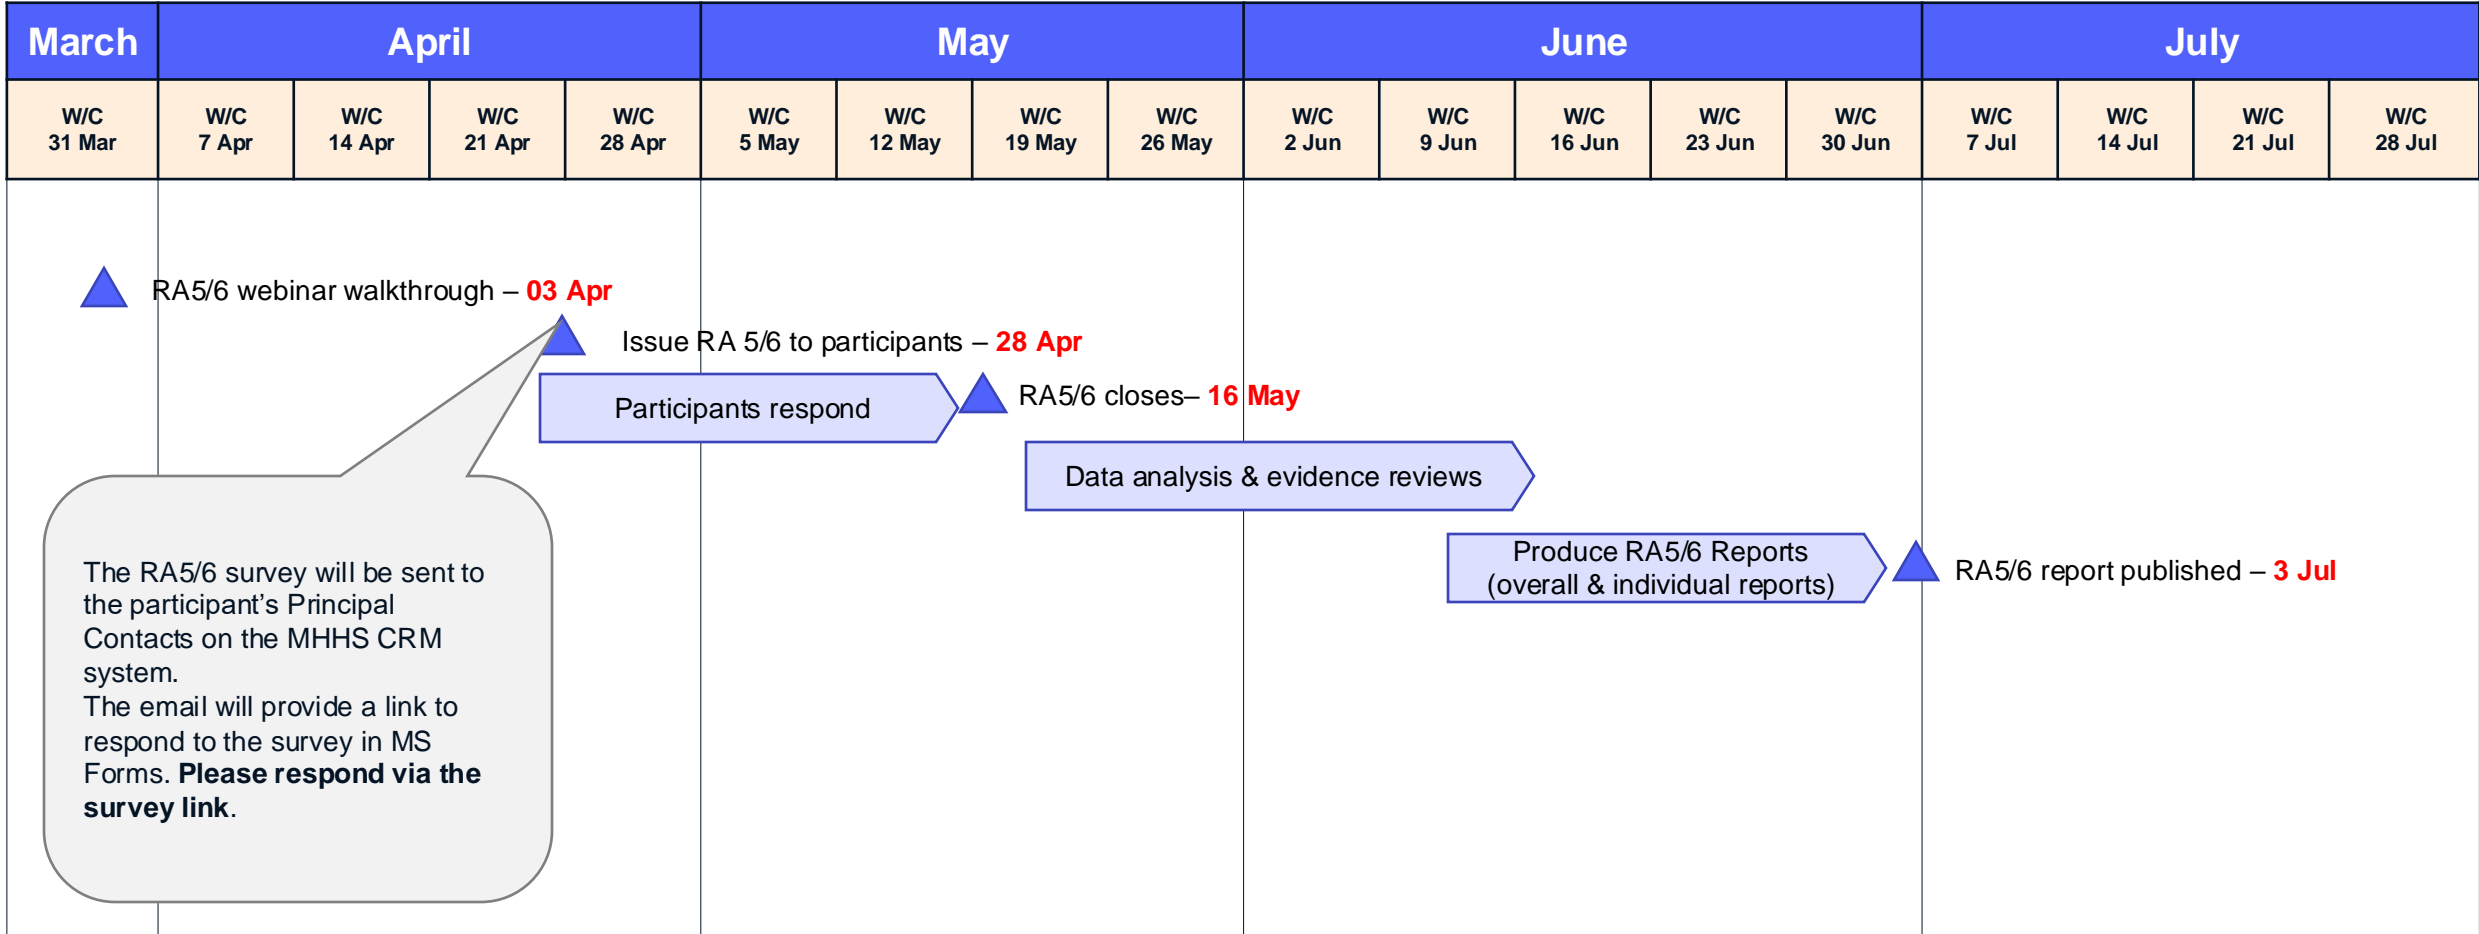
| March | April | | | | May | | | | June | | | | | July | | | |
|---|---|---|---|---|---|---|---|---|---|---|---|---|---|---|---|---|---|
| W/C 31 Mar | W/C 7 Apr | W/C 14 Apr | W/C 21 Apr | W/C 28 Apr | W/C 5 May | W/C 12 May | W/C 19 May | W/C 26 May | W/C 2 Jun | W/C 9 Jun | W/C 16 Jun | W/C 23 Jun | W/C 30 Jun | W/C 7 Jul | W/C 14 Jul | W/C 21 Jul | W/C 28 Jul |

RA5/6 webinar walkthrough – 03 Apr

Issue RA 5/6 to participants – 28 Apr

Participants respond

RA5/6 closes– 16 May

Data analysis & evidence reviews

Produce RA5/6 Reports (overall & individual reports)

RA5/6 report published – 3 Jul

The RA5/6 survey will be sent to the participant's Principal Contacts on the MHHS CRM system.
The email will provide a link to respond to the survey in MS Forms. **Please respond via the survey link**.